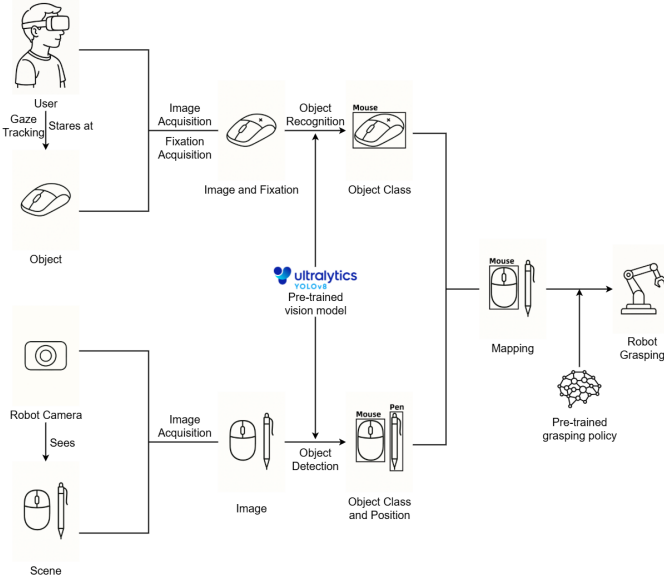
User

Gaze Tracking

Stares at

Object

Image Acquisition

Fixation Acquisition

Image and Fixation

Object Recognition

Mouse

Object Class

ultralytics
YOLOv8
Pre-trained vision model

Mouse

Mapping

Robot Grasping

Pre-trained grasping policy

Robot Camera

Sees

Scene

Image Acquisition

Image

Object Detection

Mouse

Pen

Object Class and Position